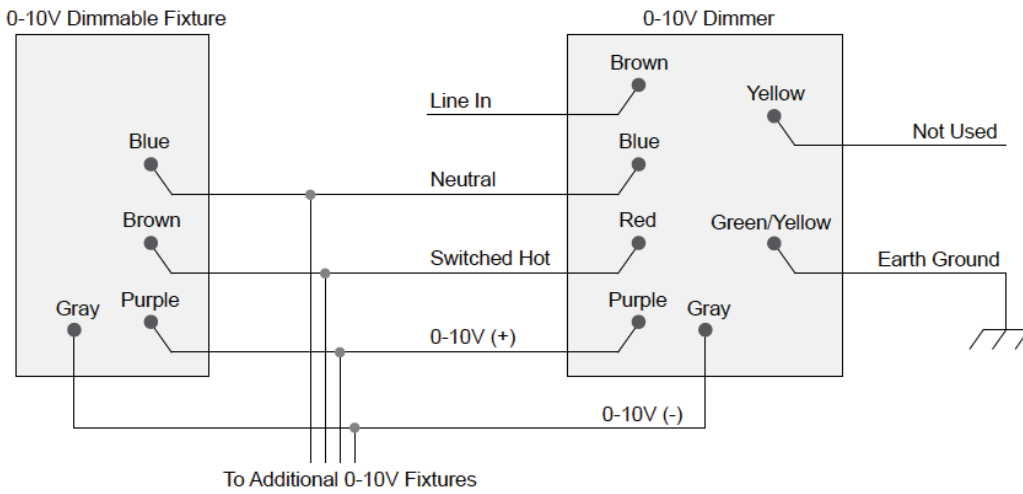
0-10V Dimmable Fixture

Blue

Brown

Gray

Purple

0-10V Dimmer

Brown

Yellow

Line In

Not Used

Blue

Neutral

Red

Green/Yellow

Switched Hot

Earth Ground

Purple

Gray

0-10V (+)

0-10V (-)

To Additional 0-10V Fixtures